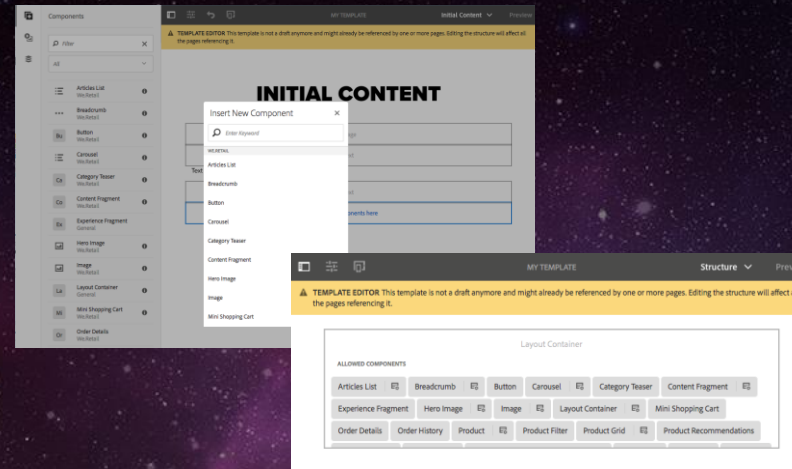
Components

Filter

All

Articles List
We.Retail

Breadcrumb
We.Retail

Button
We.Retail

Carousel
We.Retail

Category Teaser
We.Retail

Content Fragment
We.Retail

Experience Fragment
General

Hero Image
We.Retail

Image
We.Retail

Layout Container
General

Mini Shopping Cart
We.Retail

Order Details
We.Retail

MY TEMPLATE

Initial Content

Preview

TEMPLATE EDITOR This template is not a draft anymore and might already be referenced by one or more pages. Editing the structure will affect all the pages referencing it.

INITIAL CONTENT

Text

components here

Insert New Component

Enter Keyword

WE.RETAIL

Articles List

Breadcrumb

Button

Carousel

Category Teaser

Content Fragment

Hero Image

Image

Mini Shopping Cart

MY TEMPLATE

Structure

Previ

TEMPLATE EDITOR This template is not a draft anymore and might already be referenced by one or more pages. Editing the structure will affect a the pages referencing it.

Layout Container

ALLOWED COMPONENTS

Articles List

Breadcrumb

Button

Carousel

Category Teaser

Content Fragment

Experience Fragment

Hero Image

Image

Layout Container

Mini Shopping Cart

Order Details

Order History

Product

Product Filter

Product Grid

Product Recommendations